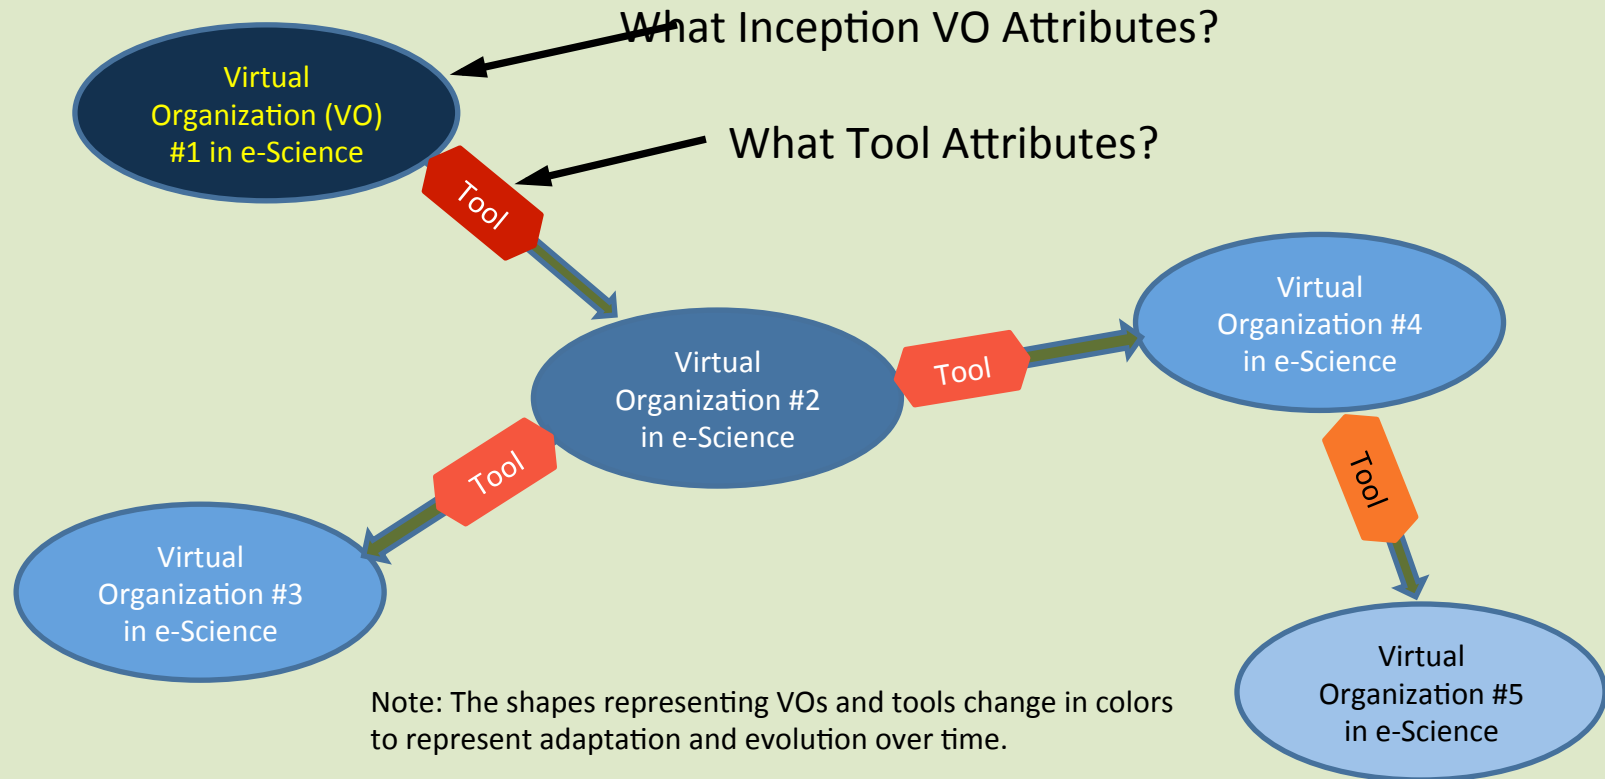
What Inception VO Attributes?

Virtual Organization (VO) #1 in e-Science

What Tool Attributes?

Tool

Virtual Organization #2 in e-Science

Tool

Virtual Organization #4 in e-Science

Tool

Tool

Virtual Organization #3 in e-Science

Virtual Organization #5 in e-Science

Note: The shapes representing VOs and tools change in colors to represent adaptation and evolution over time.